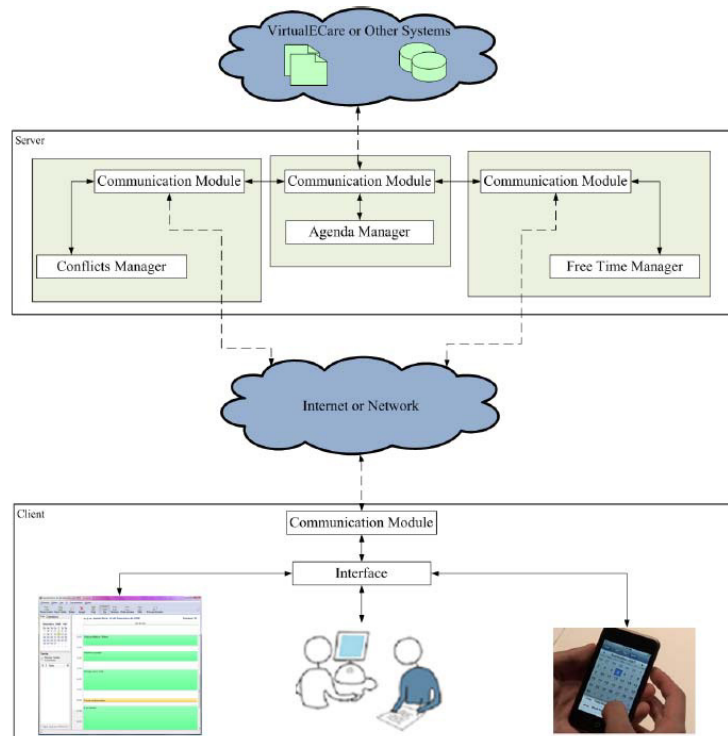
VirtualECare or Other Systems

Server

Communication Module

Communication Module

Communication Module

Agenda Manager

Conflicts Manager

Free Time Manager

Internet or Network

Client

Communication Module

Interface